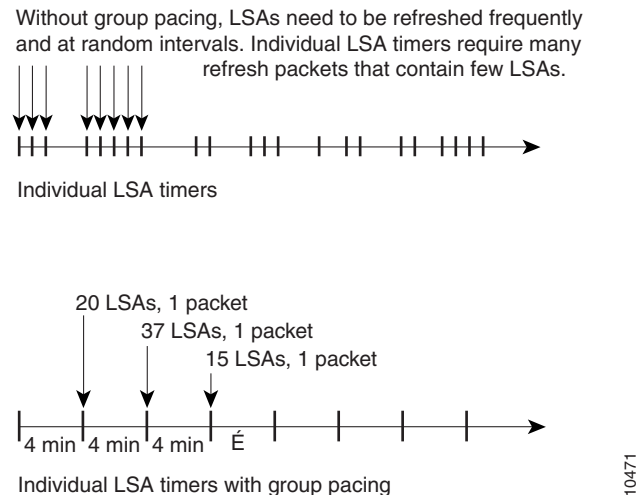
Without group pacing, LSAs need to be refreshed frequently and at random intervals. Individual LSA timers require many refresh packets that contain few LSAs.

Individual LSA timers

20 LSAs, 1 packet

37 LSAs, 1 packet

15 LSAs, 1 packet

4 min 4 min 4 min É

Individual LSA timers with group pacing

10471